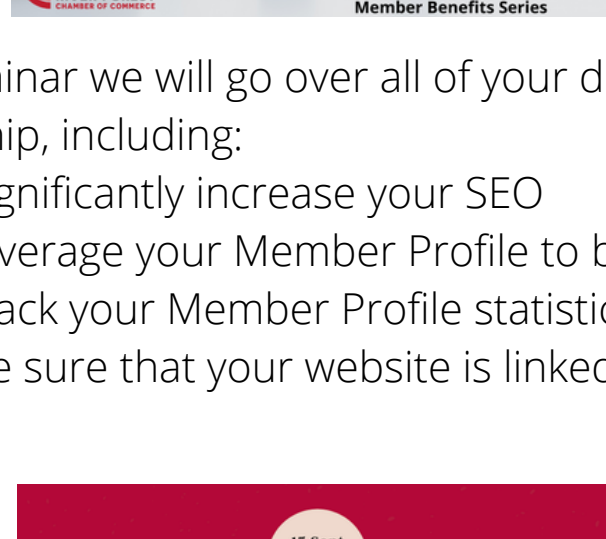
CHAMBER OF COMMERCE
Member Benefits Series

inar we will go over all of your d
ip, including:
gnificantly increase your SEO
verage your Member Profile to b
ack your Member Profile statistic
e sure that your website is linked

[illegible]